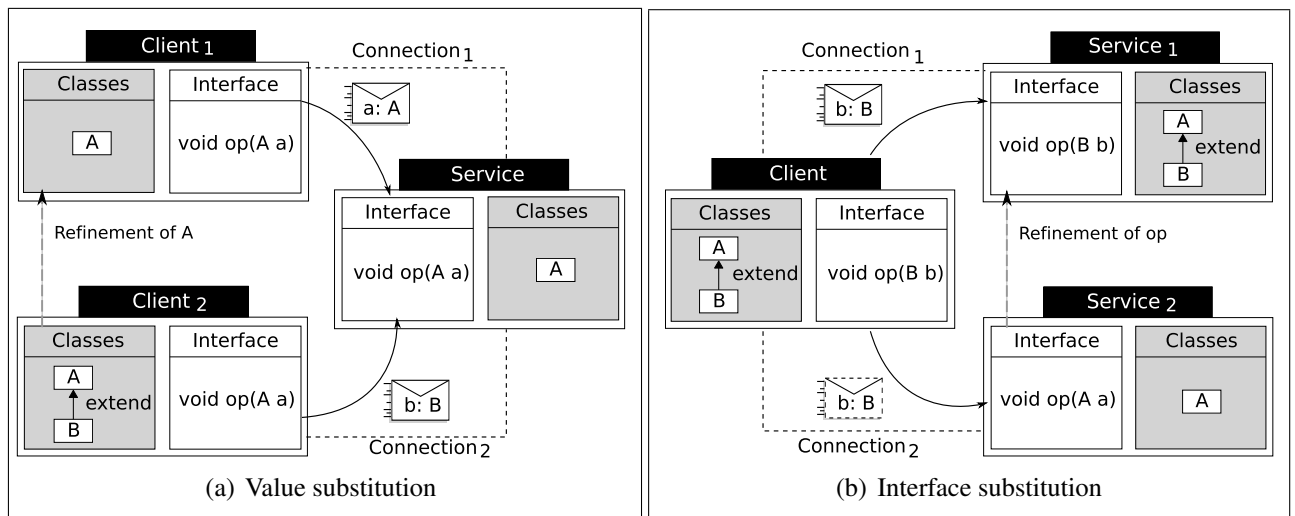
Client $_1$

Classes

A

Interface

void op(A a)

Connection $_1$

a: A

Service

Interface

void op(A a)

Classes

A

Refinement of A

Client $_2$

Classes

A

extend

B

Interface

void op(A a)

b: B

Connection $_2$

(a) Value substitution

Connection $_1$

b: B

Service $_1$

Interface

void op(B b)

Classes

A

extend

B

Client

Classes

A

extend

B

Interface

void op(B b)

Refinement of op

Service $_2$

Interface

void op(A a)

Classes

A

b: B

Connection $_2$

(b) Interface substitution